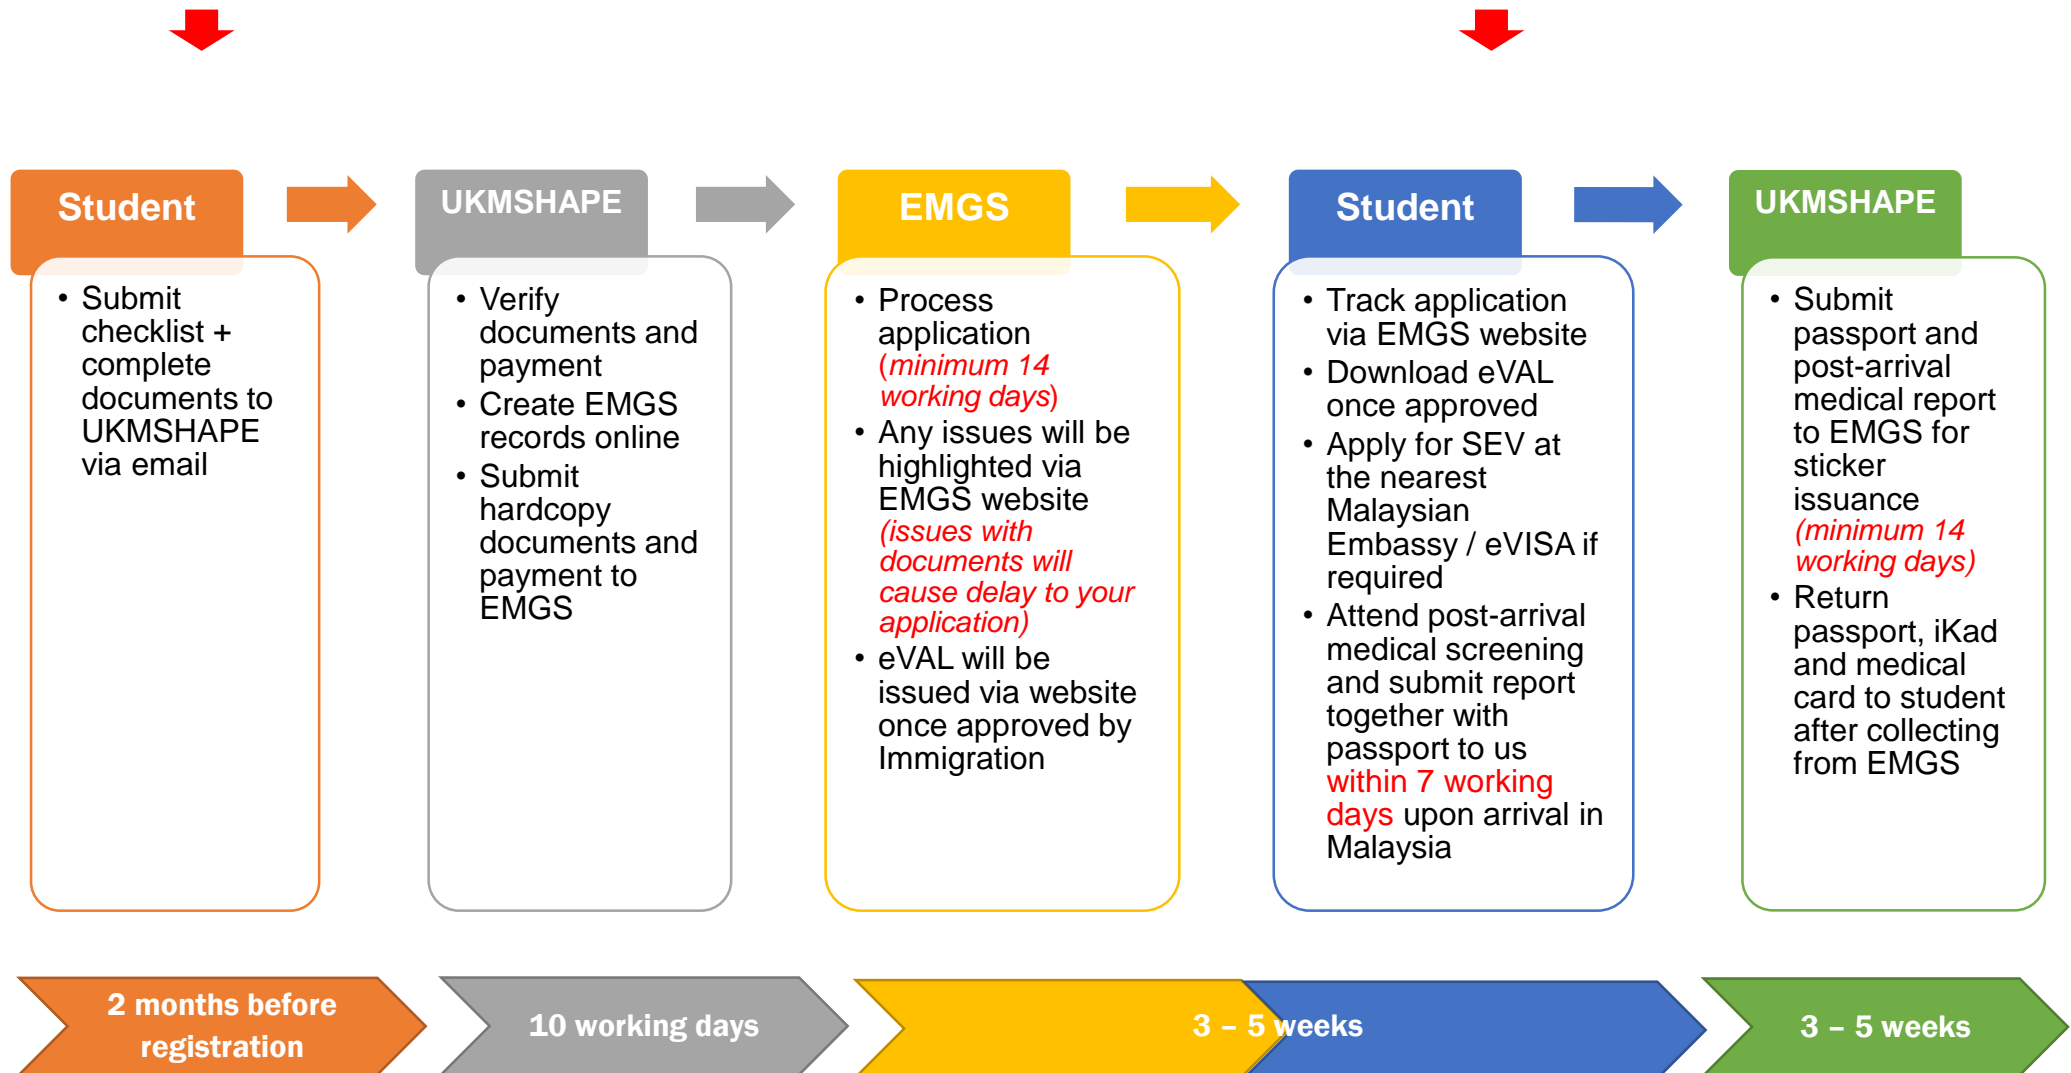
Student

• Submit checklist + complete documents to UKMSHAPE via email

UKMSHAPE

• Verify documents and payment
• Create EMGS records online
• Submit hardcopy documents and payment to EMGS

EMGS

• Process application (minimum 14 working days)
• Any issues will be highlighted via EMGS website (issues with documents will cause delay to your application)
• eVAL will be issued via website once approved by Immigration

Student

• Track application via EMGS website
• Download eVAL once approved
• Apply for SEV at the nearest Malaysian Embassy / eVISA if required
• Attend post-arrival medical screening and submit report together with passport to us within 7 working days upon arrival in Malaysia

UKMSHAPE

• Submit passport and post-arrival medical report to EMGS for sticker issuance (minimum 14 working days)
• Return passport, iKad and medical card to student after collecting from EMGS

2 months before registration

10 working days

3 – 5 weeks

3 – 5 weeks